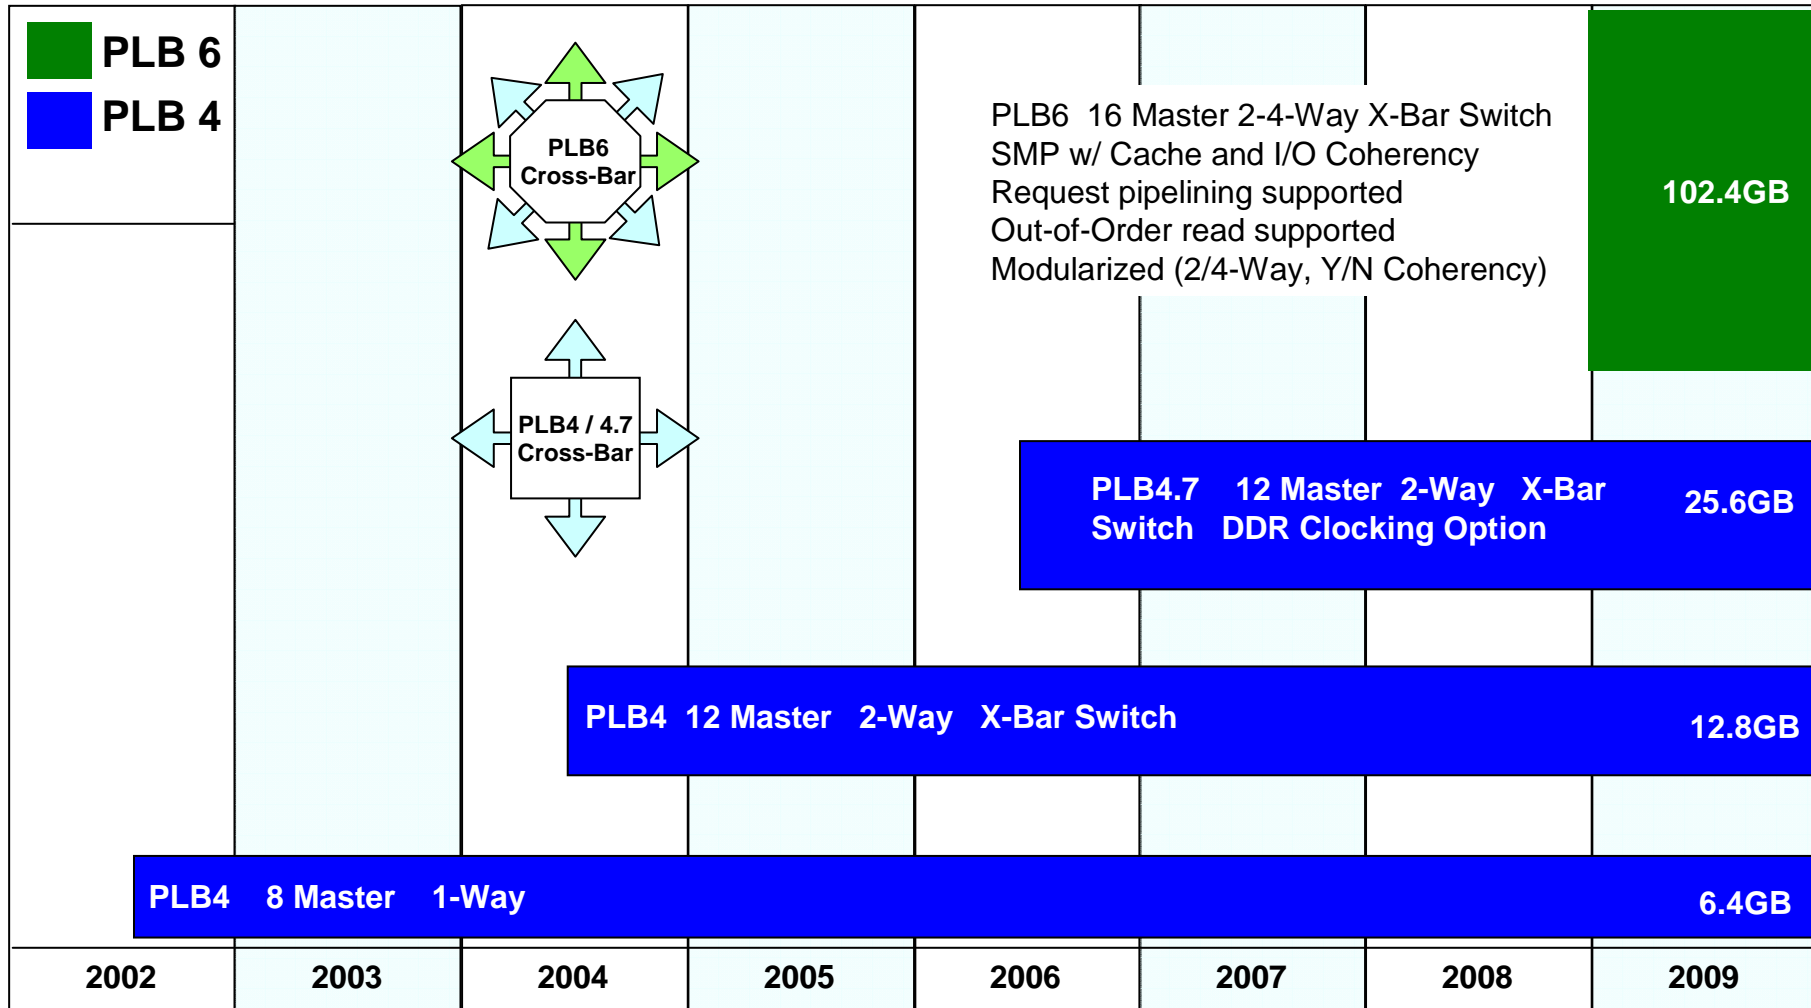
PLB 6
PLB 4

PLB6 Cross-Bar

PLB4 / 4.7 Cross-Bar

PLB6 16 Master 2-4-Way X-Bar Switch
SMP w/ Cache and I/O Coherency
Request pipelining supported
Out-of-Order read supported
Modularized (2/4-Way, Y/N Coherency)

102.4GB

PLB4.7 12 Master 2-Way X-Bar Switch DDR Clocking Option

25.6GB

PLB4 12 Master 2-Way X-Bar Switch

12.8GB

PLB4 8 Master 1-Way

6.4GB

| 2002 | 2003 | 2004 | 2005 | 2006 | 2007 | 2008 | 2009 |
|---|---|---|---|---|---|---|---|